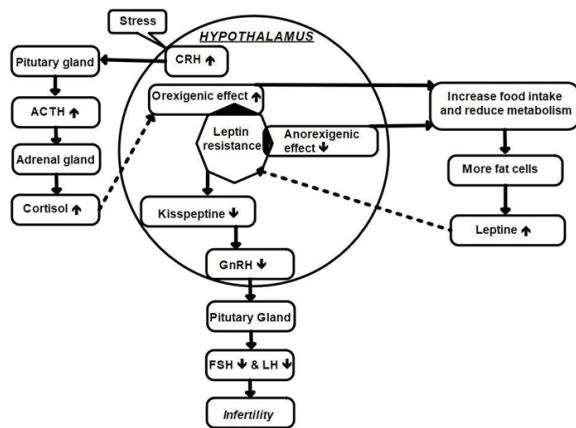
Stress

HYPOTHALAMUS

Pitutary gland

CRH ↑

ACTH ↑

Adrenal gland

Cortisol ↑

Orexigenic effect ↑

Leptin resistance

Anorexigenic effect ↓

Increase food intake and reduce metabolism

More fat cells

Leptine ↑

Kisspeptine ↓

GnRH ↓

Pituitary Gland

FSH ↓ & LH ↓

Infertility